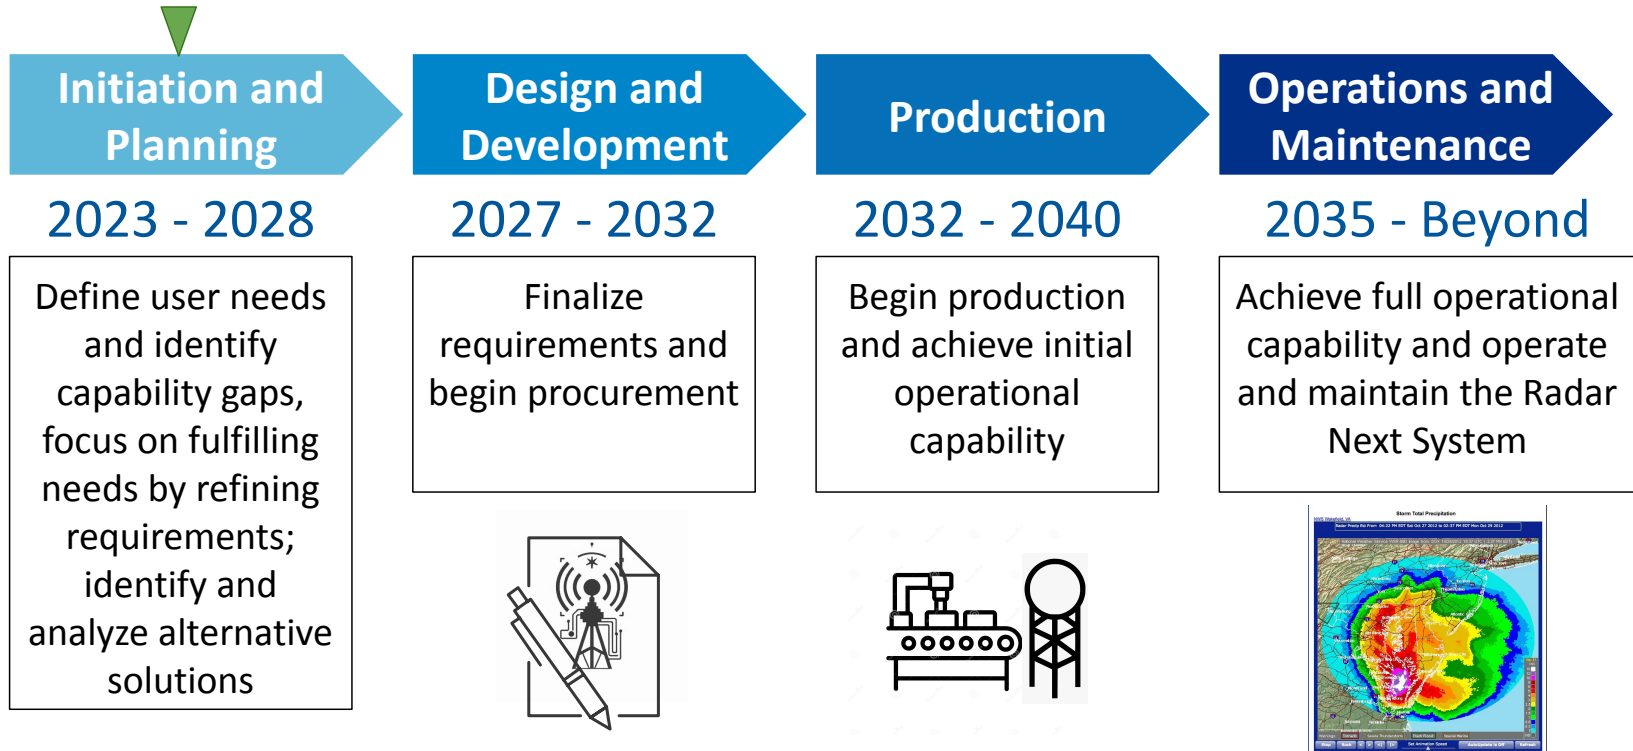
Initiation and Planning

2023 - 2028

Define user needs and identify capability gaps, focus on fulfilling needs by refining requirements; identify and analyze alternative solutions

Design and Development

2027 - 2032

Finalize requirements and begin procurement

Production

2032 - 2040

Begin production and achieve initial operational capability

Operations and Maintenance

2035 - Beyond

Achieve full operational capability and operate and maintain the Radar Next System

Storm Total Precipitation

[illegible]